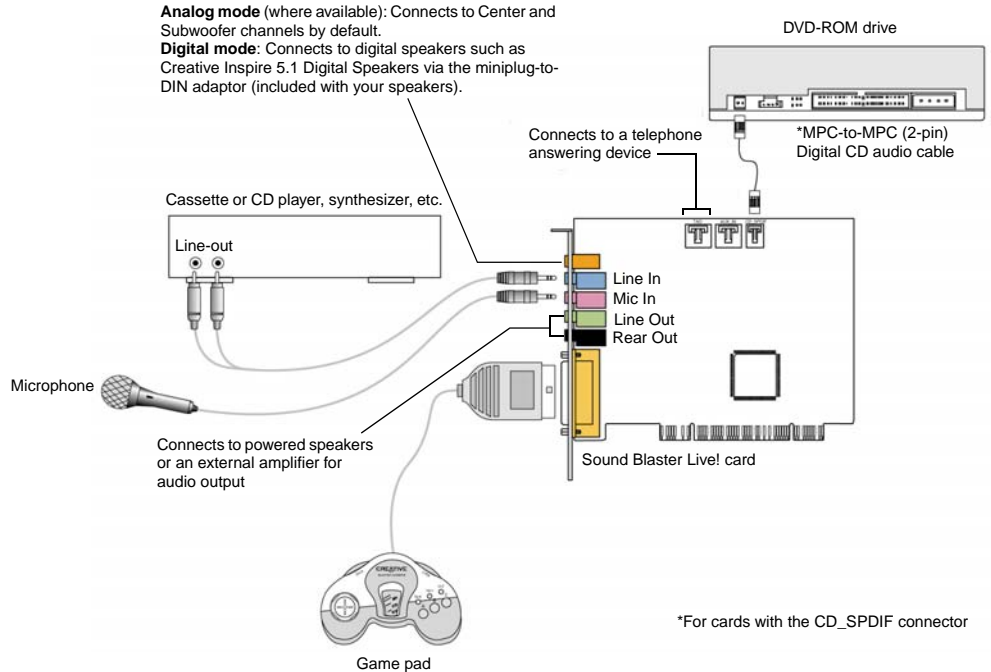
**Analog mode** (where available): Connects to Center and Subwoofer channels by default.
**Digital mode**: Connects to digital speakers such as Creative Inspire 5.1 Digital Speakers via the miniplug-to-DIN adaptor (included with your speakers).

DVD-ROM drive

Connects to a telephone answering device

*MPC-to-MPC (2-pin) Digital CD audio cable

Cassette or CD player, synthesizer, etc.

Line-out

Line In
Mic In
Line Out
Rear Out

Microphone

Connects to powered speakers or an external amplifier for audio output

Sound Blaster Live! card

CREATIVE

*For cards with the CD_SPDIF connector

Game pad